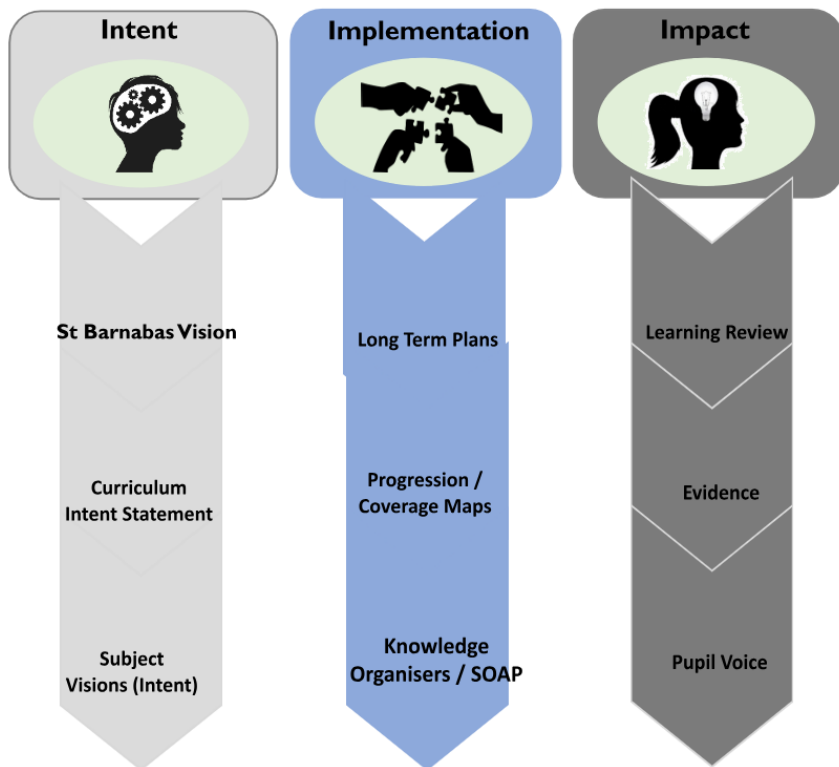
Intent

St Barnabas Vision

Curriculum Intent Statement

Subject Visions (Intent)

Implementation

Long Term Plans

Progression / Coverage Maps

Knowledge Organisers / SOAP

Impact

Learning Review

Evidence

Pupil Voice